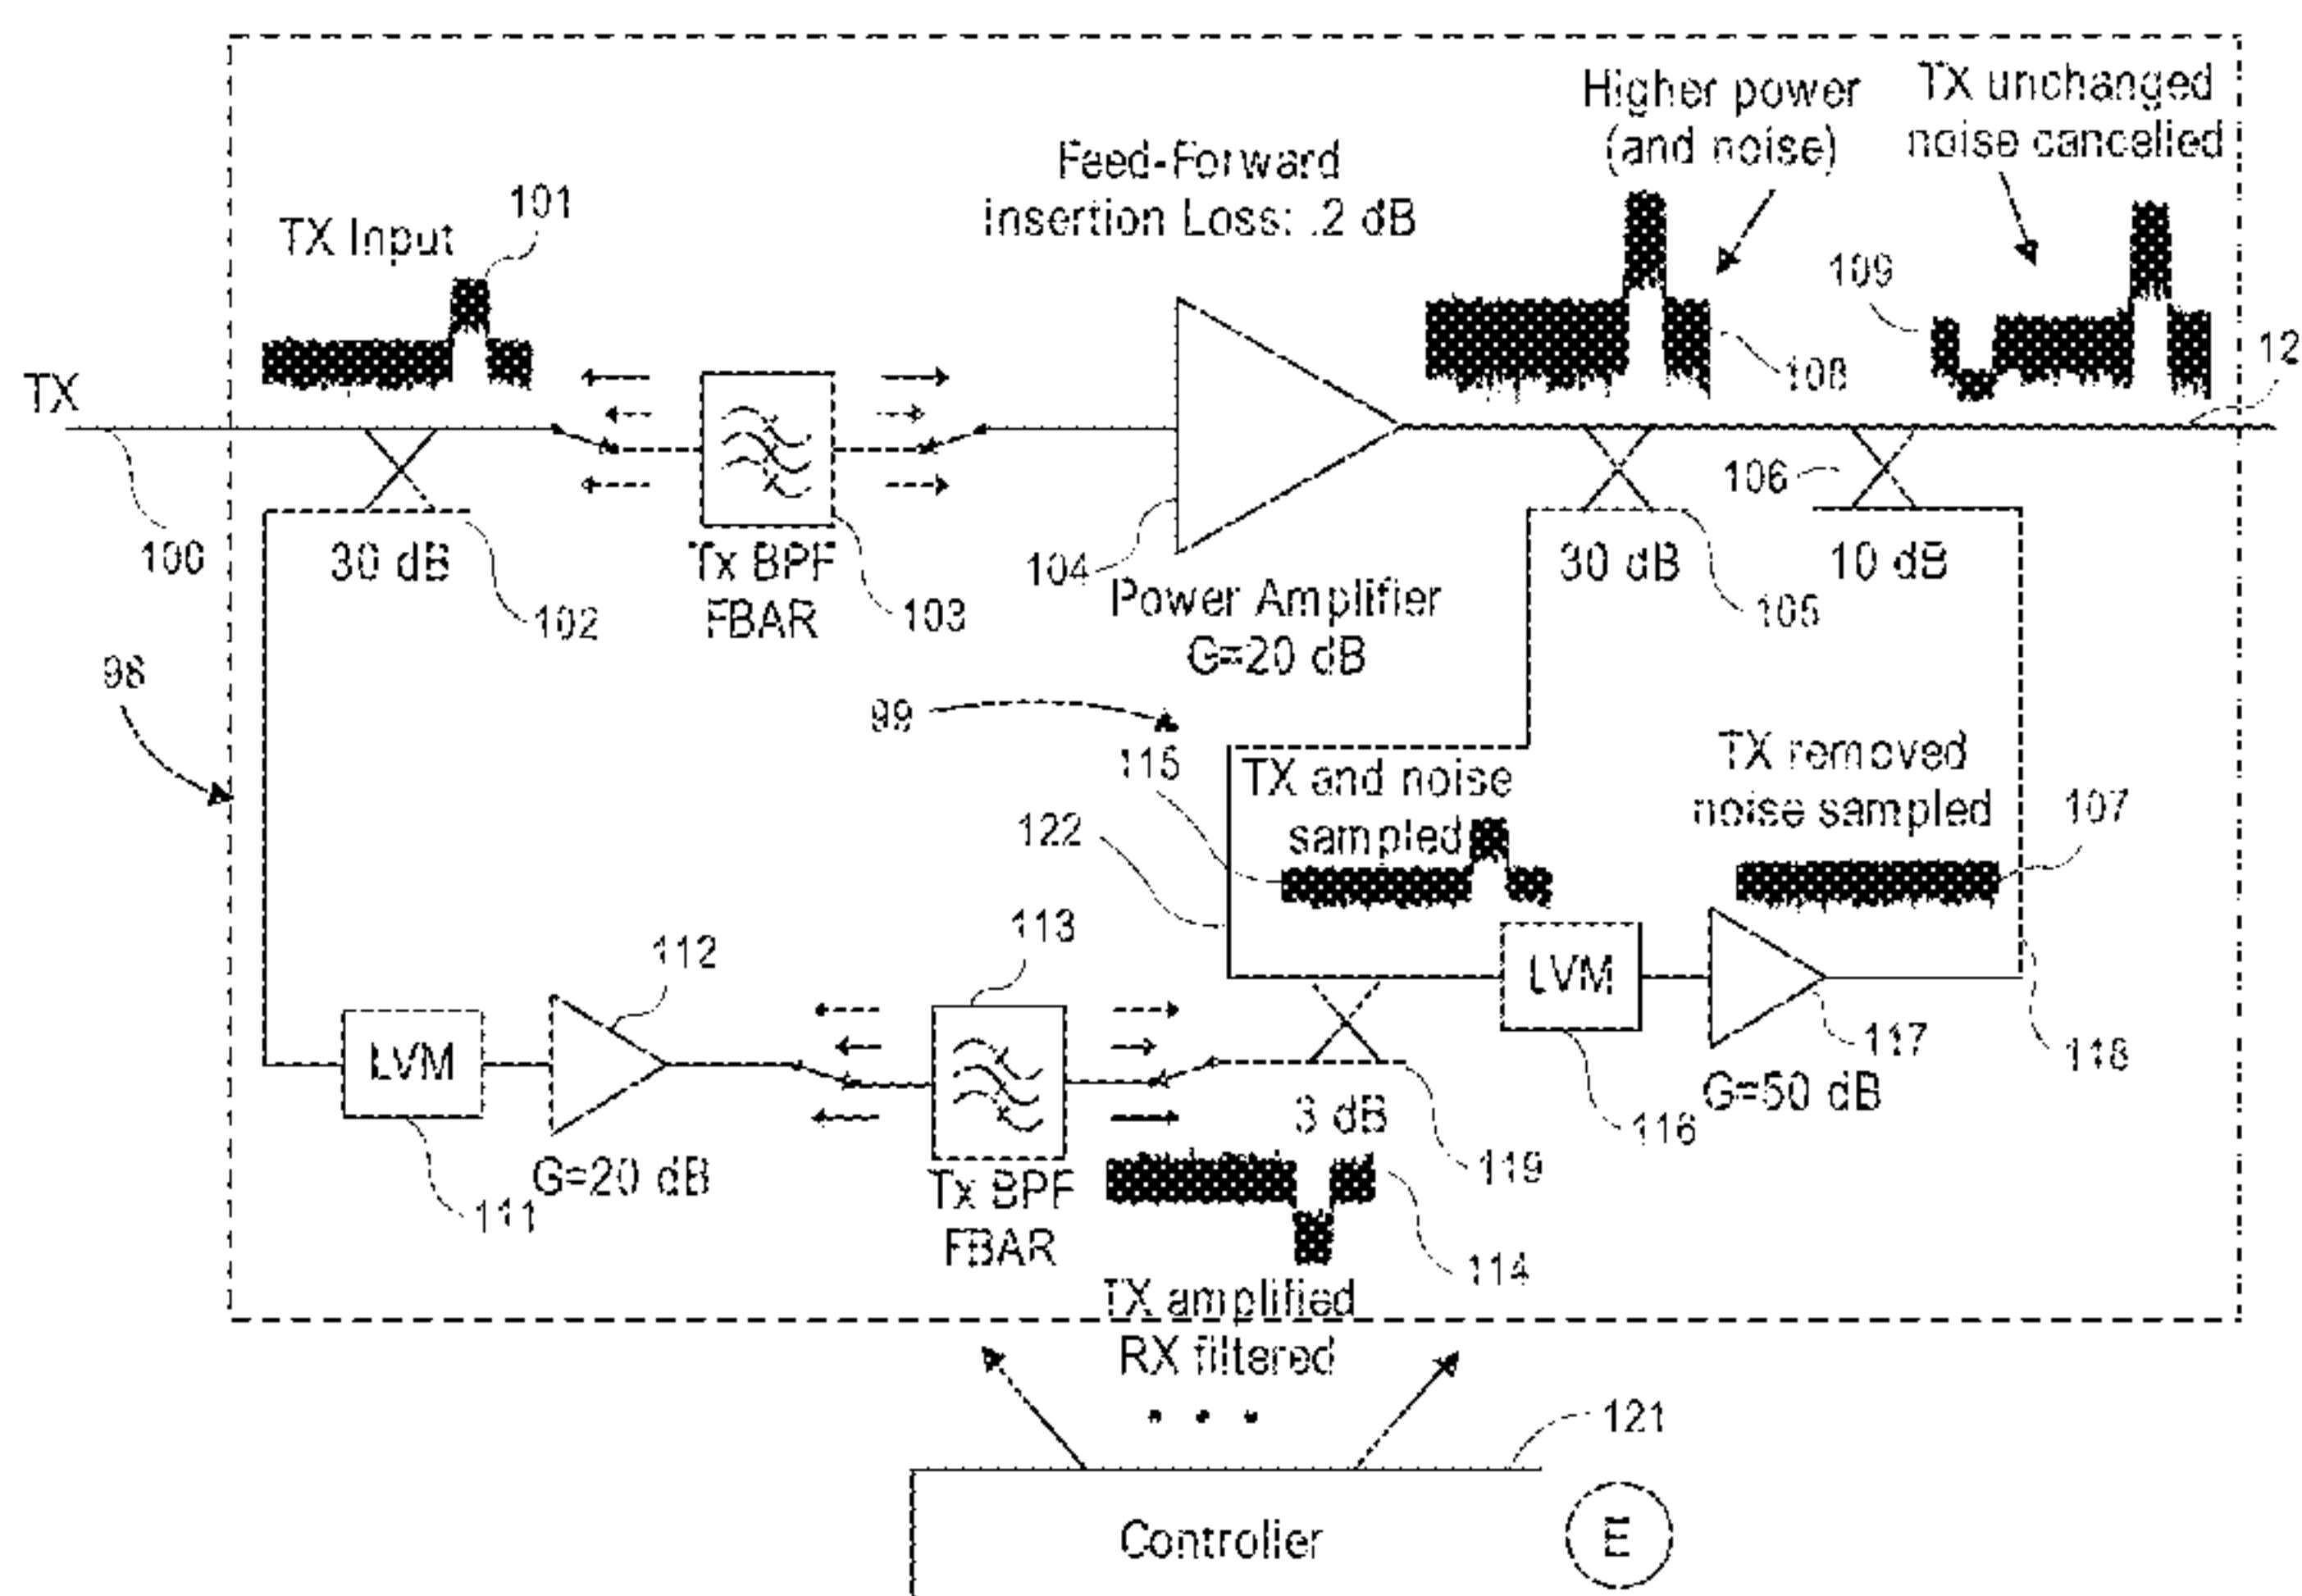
Higher power (and noise)

TX unchanged noise cancelled

Feed-Forward Insertion Loss: .2 dB

TX Input

101

109

12

TX

108

100

30 dB

Tx BPF FBAR

104

106

30 dB

10 dB

102

103

Power Amplifier G=20 dB

105

98

99

115

TX and noise sampled

TX removed noise sampled

107

122

113

112

LVM

LVM

117

118

G=50 dB

3 dB

116

119

111

G=20 dB

Tx BPF FBAR

114

TX amplified RX filtered

121

Controller

E